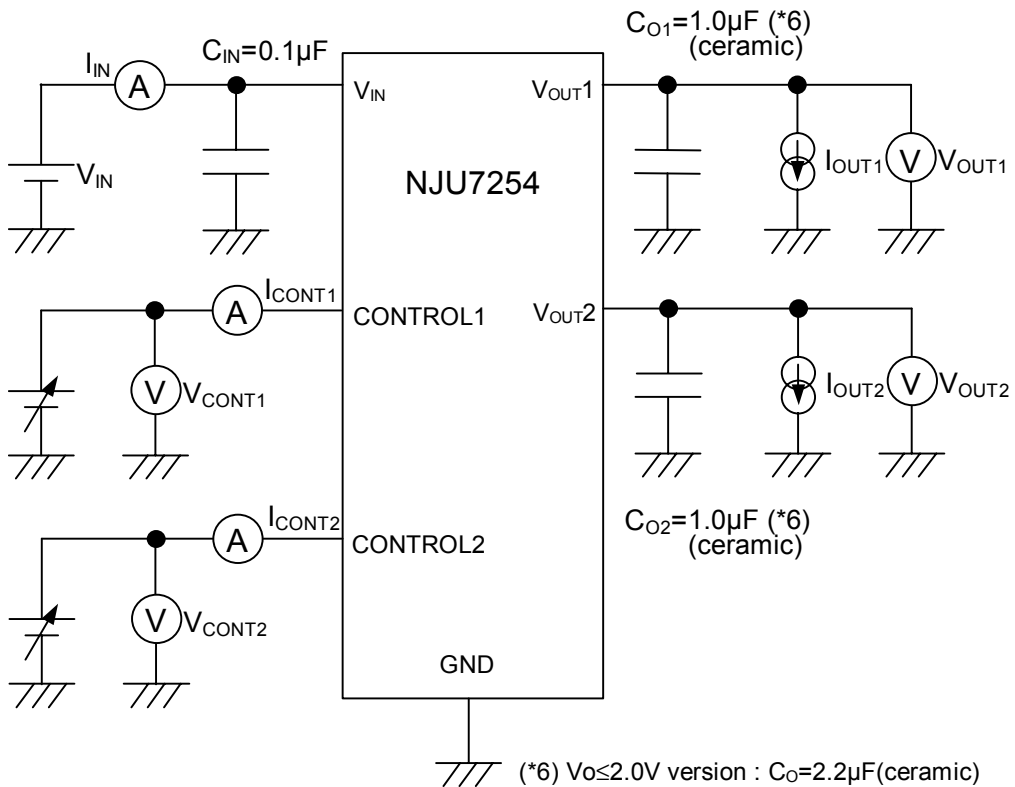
$C_{O1}$=1.0µF (*6)
(ceramic)

$I_{IN}$ A $C_{IN}$=0.1µF

$V_{IN}$ $V_{OUT}1$

$V_{IN}$

NJU7254

$I_{OUT1}$ V $V_{OUT1}$

$I_{CONT1}$ A CONTROL1 $V_{OUT}2$

V $V_{CONT1}$

$I_{OUT2}$ V $V_{OUT2}$

$C_{O2}$=1.0µF (*6)
(ceramic)

$I_{CONT2}$ A CONTROL2

V $V_{CONT2}$

GND

(*6) Vo≤2.0V version : $C_O$=2.2µF(ceramic)